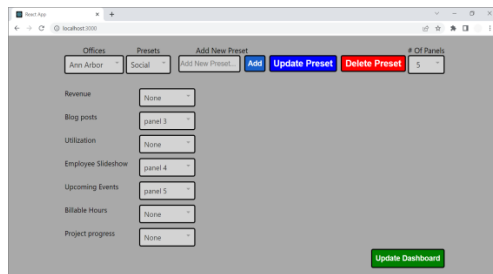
React App
localhost:3000

Offices
Ann Arbor

Presets
Social

Add New Preset
Add New Preset...
Add
Update Preset
Delete Preset

# Of Panels
5

Revenue
None

Blog posts
panel 3

Utilization
None

Employee Slideshow
panel 4

Upcoming Events
panel 5

Billable Hours
None

Project progress
None

Update Dashboard